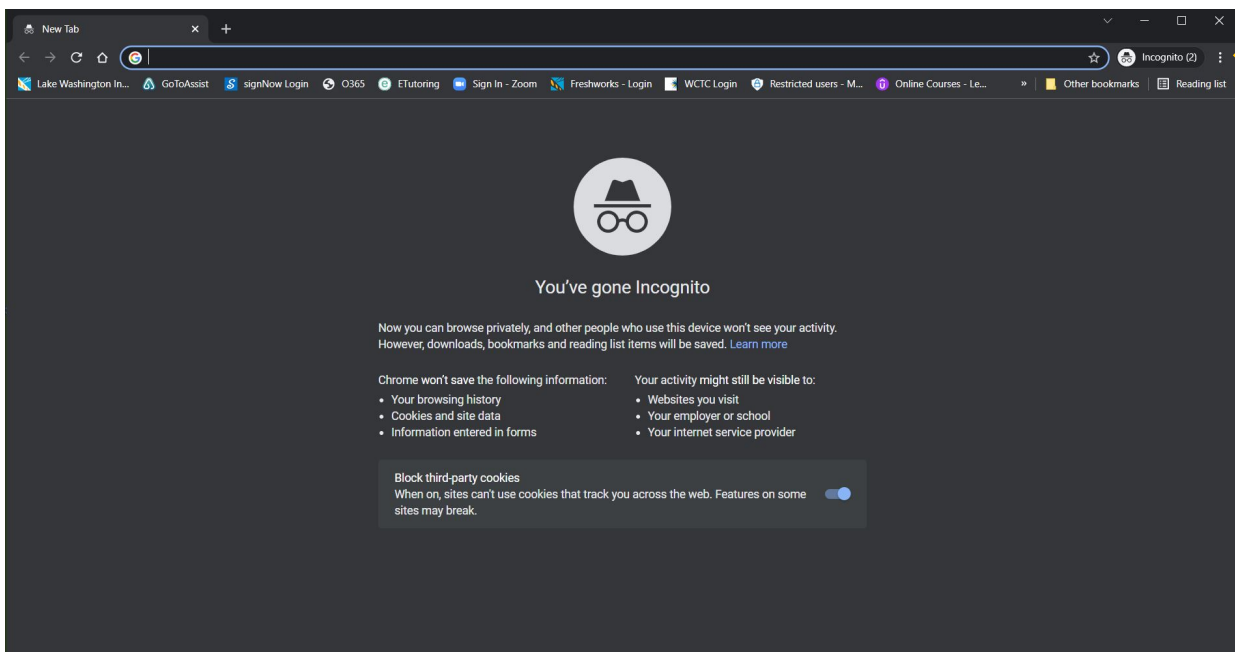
New Tab

Incognito (2)

Lake Washington In... GoToAssist signNow Login O365 ETutoring Sign In - Zoom Freshworks - Login WCTC Login Restricted users - M... Online Courses - Le... » Other bookmarks Reading list

You've gone Incognito

Now you can browse privately, and other people who use this device won't see your activity. However, downloads, bookmarks and reading list items will be saved. Learn more

Chrome won't save the following information:
• Your browsing history
• Cookies and site data
• Information entered in forms

Your activity might still be visible to:
• Websites you visit
• Your employer or school
• Your internet service provider

Block third-party cookies
When on, sites can't use cookies that track you across the web. Features on some sites may break.